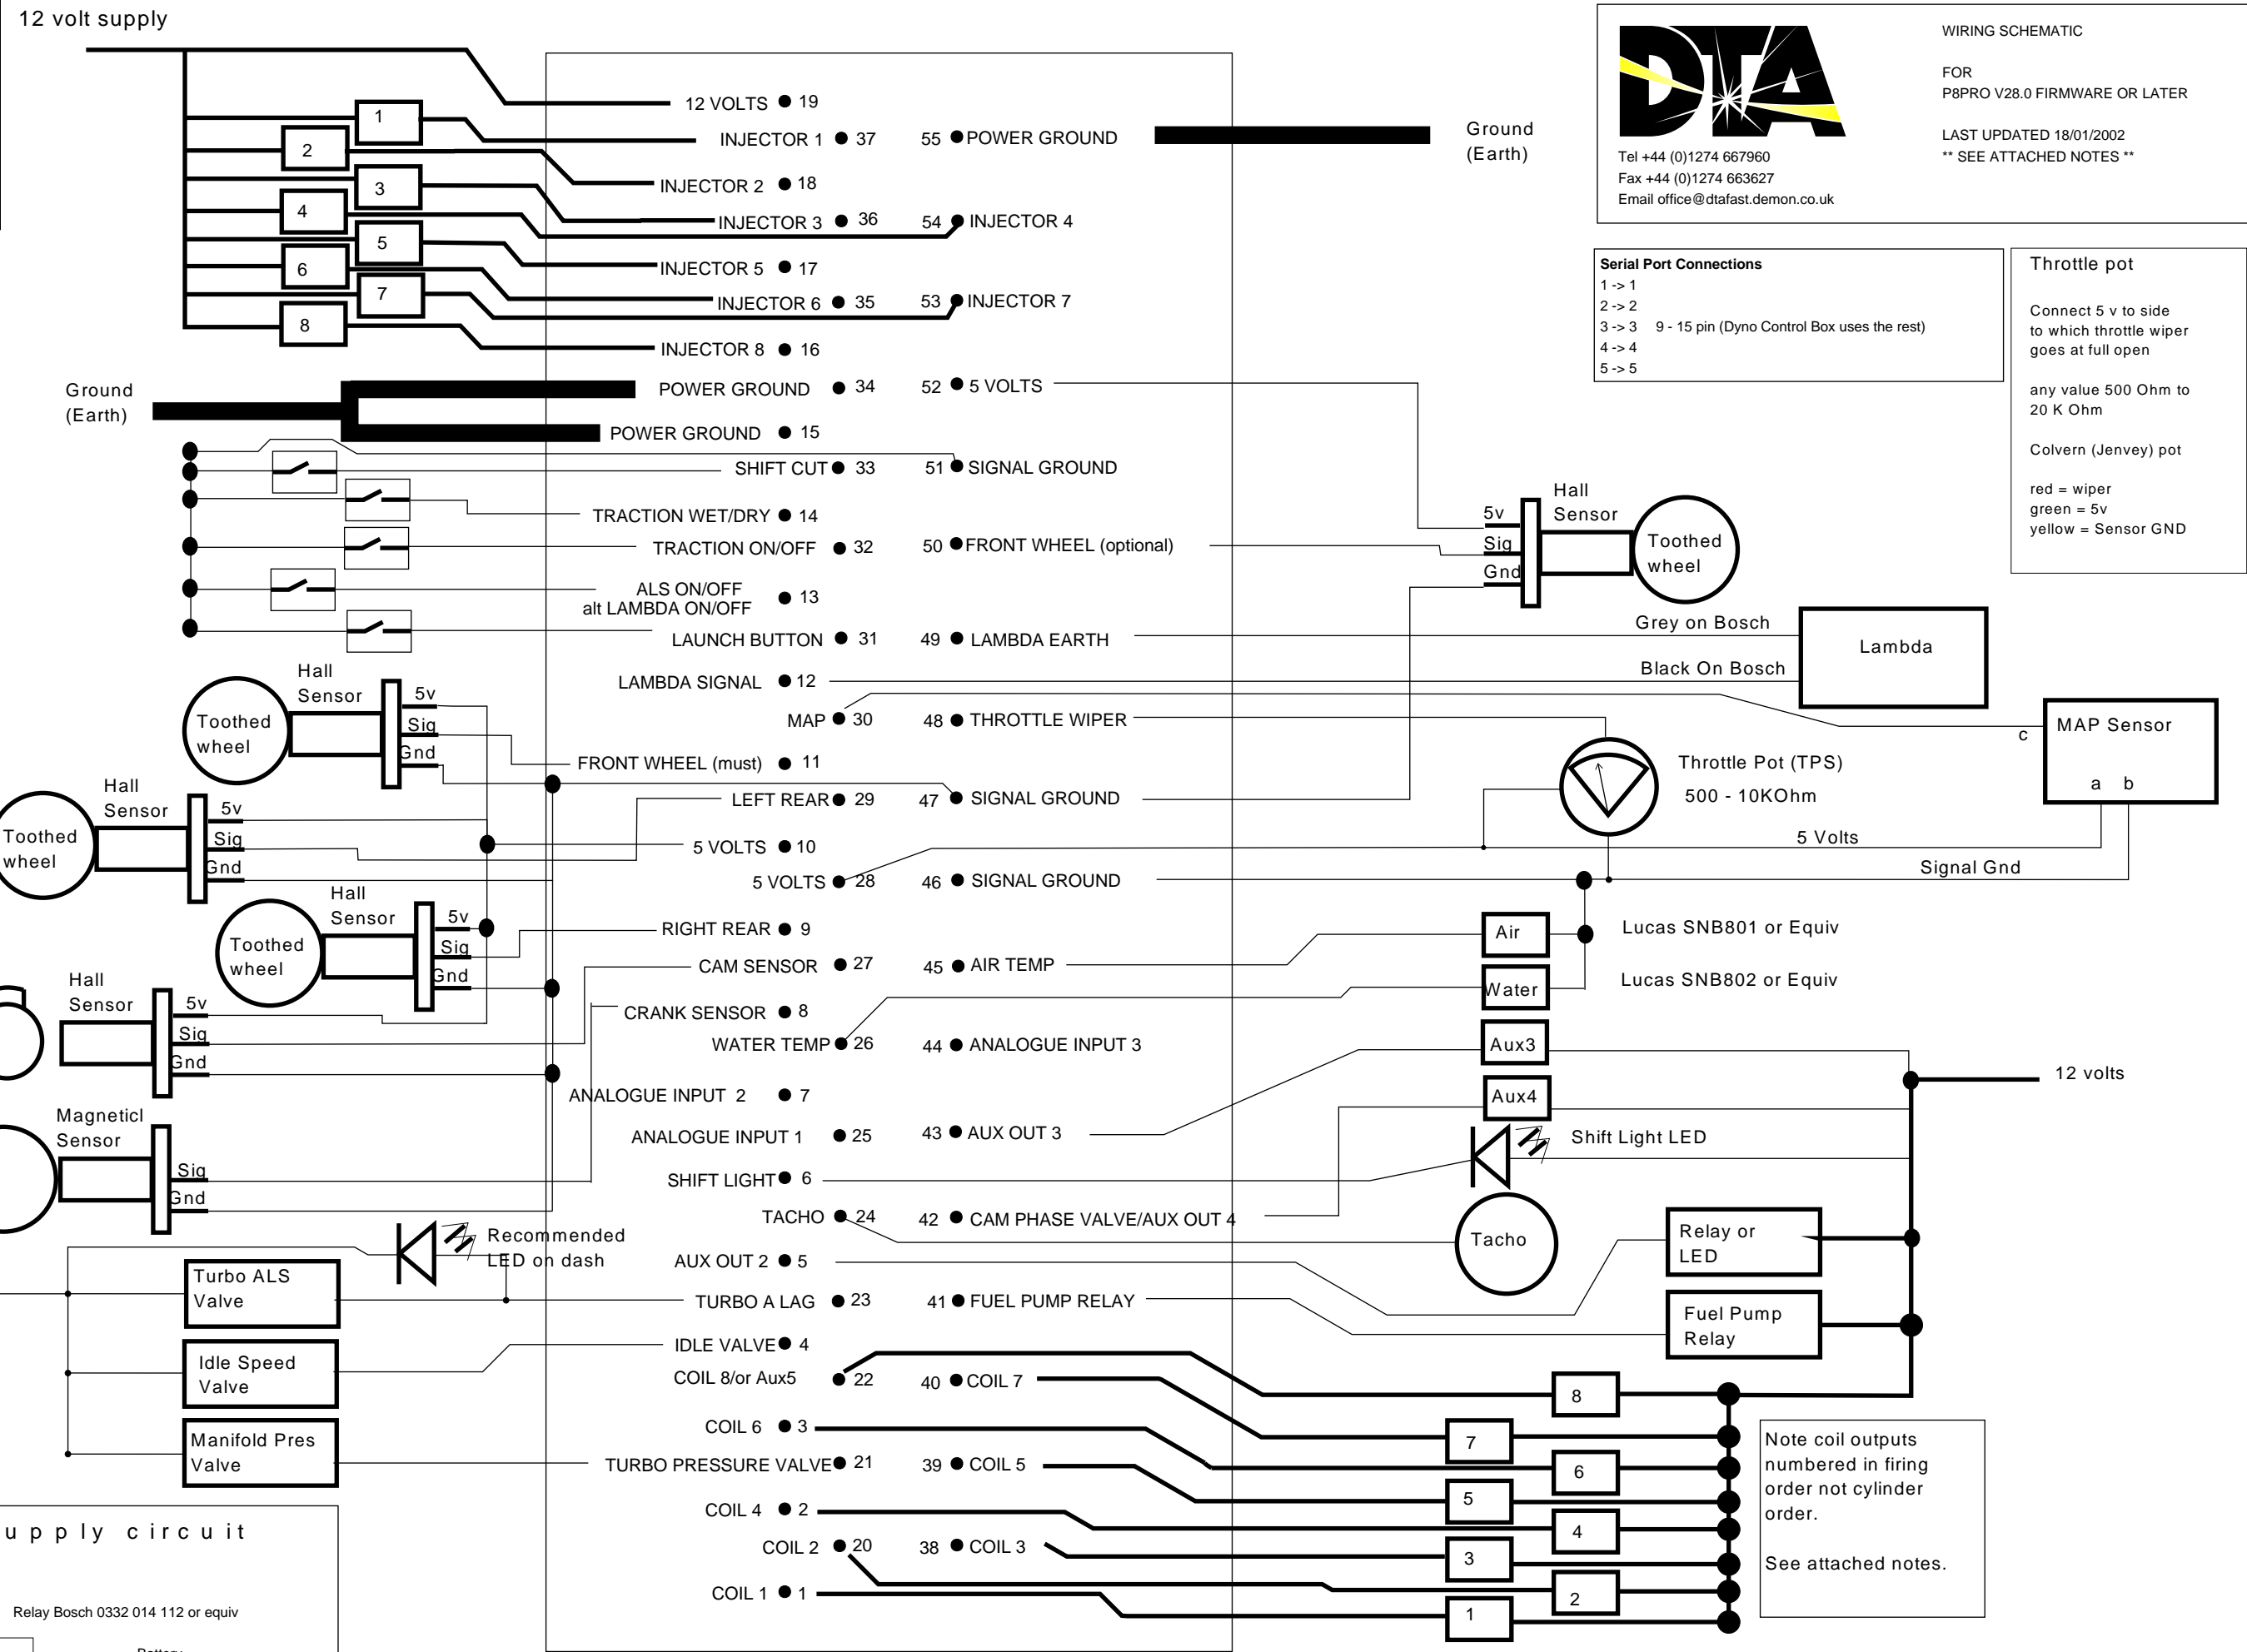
12 volt supply

WIRING SCHEMATIC

FOR
P8PRO V28.0 FIRMWARE OR LATER

LAST UPDATED 18/01/2002
** SEE ATTACHED NOTES **

Tel +44 (0)1274 667960
Fax +44 (0)1274 663627
Email office@dtafast.demon.co.uk

12 VOLTS 19
INJECTOR 1 37
55 POWER GROUND
Ground (Earth)
INJECTOR 2 18
INJECTOR 3 36
54 INJECTOR 4
INJECTOR 5 17
INJECTOR 6 35
53 INJECTOR 7
INJECTOR 8 16
1 2 3 4 5 6 7 8

Serial Port Connections
1 -> 1
2 -> 2
3 -> 3 9 - 15 pin (Dyno Control Box uses the rest)
4 -> 4
5 -> 5

Throttle pot

Connect 5 v to side to which throttle wiper goes at full open

any value 500 Ohm to 20 K Ohm

Colvern (Jenvey) pot

red = wiper
green = 5v
yellow = Sensor GND

Ground (Earth)
POWER GROUND 34
52 5 VOLTS
POWER GROUND 15
SHIFT CUT 33
51 SIGNAL GROUND
TRACTION WET/DRY 14
TRACTION ON/OFF 32
50 FRONT WHEEL (optional)
ALS ON/OFF alt LAMBDA ON/OFF 13
LAUNCH BUTTON 31
49 LAMBDA EARTH
LAMBDA SIGNAL 12
MAP 30
48 THROTTLE WIPER
FRONT WHEEL (must) 11
LEFT REAR 29
47 SIGNAL GROUND
5 VOLTS 10
5 VOLTS 28
46 SIGNAL GROUND
RIGHT REAR 9
CAM SENSOR 27
45 AIR TEMP
CRANK SENSOR 8
WATER TEMP 26
44 ANALOGUE INPUT 3
ANALOGUE INPUT 2 7
ANALOGUE INPUT 1 25
43 AUX OUT 3
SHIFT LIGHT 6
TACHO 24
42 CAM PHASE VALVE/AUX OUT 4
AUX OUT 2 5
TURBO A LAG 23
41 FUEL PUMP RELAY
IDLE VALVE 4
COIL 8/or Aux5 22
40 COIL 7
COIL 6 3
TURBO PRESSURE VALVE 21
39 COIL 5
COIL 4 2
COIL 2 20
38 COIL 3
COIL 1 1

Hall Sensor 5v Sig Gnd Toothed wheel
Grey on Bosch
Lambda
Black On Bosch
MAP Sensor c a b
Throttle Pot (TPS)
500 - 10KOhm
5 Volts
Signal Gnd
Air
Lucas SNB801 or Equiv
Water
Lucas SNB802 or Equiv
Aux3
12 volts
Aux4
Shift Light LED
Tacho
Relay or LED
Fuel Pump Relay
8 7 6 5 4 3 2 1
Note coil outputs numbered in firing order not cylinder order.

See attached notes.

Hall Sensor 5v Sig Gnd Toothed wheel
Hall Sensor 5v Sig Gnd Toothed wheel
Hall Sensor 5v Sig Gnd Toothed wheel
Hall Sensor 5v Sig Gnd
Magneticl Sensor Sig Gnd
Recommended LED on dash
Turbo ALS Valve
Idle Speed Valve
Manifold Pres Valve

u p p l y c i r c u i t
Relay Bosch 0332 014 112 or equiv